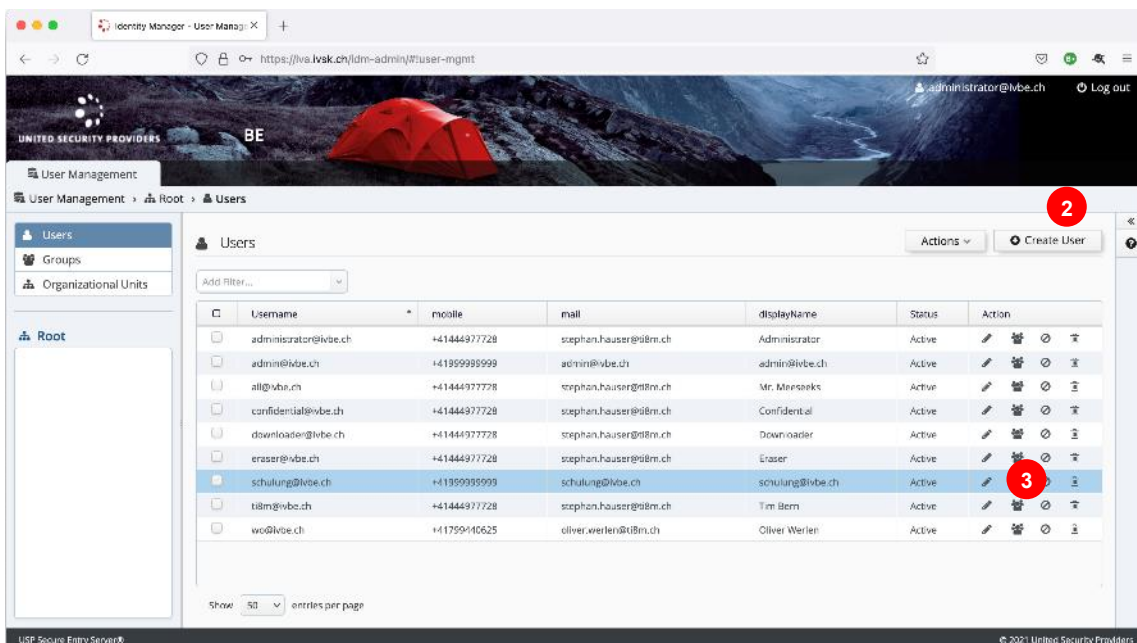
Identity Manager - User Manage ×
https://lva.lvsk.ch/idm-admin/#user-mgmt
administrator@lvbe.ch
Log out
UNITED SECURITY PROVIDERS
BE
User Management
User Management › Root › Users
Users
Groups
Organizational Units
Root
Users
Actions
Create User
2
Add Filter...

| | Username | mobile | mail | displayName | Status | Action |
|---|---|---|---|---|---|---|
| | administrator@lvbe.ch | +41444977728 | stephan.hauser@ti8m.ch | Administrator | Active | |
| | admin@lvbe.ch | +41999999999 | admin@lvbe.ch | admin@lvbe.ch | Active | |
| | all@lvbe.ch | +41444977728 | stephan.hauser@ti8m.ch | Mr. Meeseeks | Active | |
| | confidential@lvbe.ch | +41444977728 | stephan.hauser@ti8m.ch | Confidential | Active | |
| | downloader@lvbe.ch | +41444977728 | stephan.hauser@ti8m.ch | Downloader | Active | |
| | eraser@lvbe.ch | +41444977728 | stephan.hauser@ti8m.ch | Eraser | Active | |
| | schulung@lvbe.ch | +41999999999 | schulung@lvbe.ch | schulung@lvbe.ch | Active | |
| | ti8m@lvbe.ch | +41444977728 | stephan.hauser@ti8m.ch | Tim Bern | Active | |
| | wo@lvbe.ch | +41799440625 | oliver.werlen@ti8m.ch | Oliver Werlen | Active | |

3
Show 50 entries per page
USP Secure Entry Server®
© 2021 United Security Providers